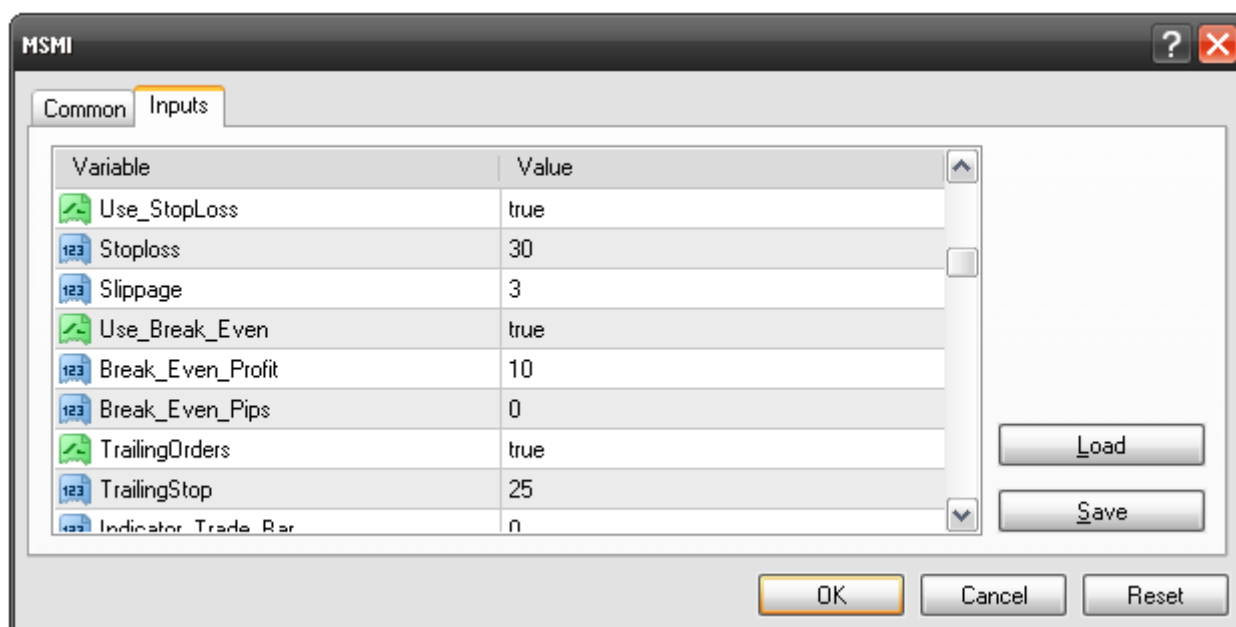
MSMI

?

Common | Inputs

| Variable | Value |
|---|---|
| Use_StopLoss | true |
| Stoploss | 30 |
| Slippage | 3 |
| Use_Break_Even | true |
| Break_Even_Profit | 10 |
| Break_Even_Pips | 0 |
| TrailingOrders | true |
| TrailingStop | 25 |
| Indicator_Trade_Bar | 0 |

Load

Save

OK

Cancel

Reset